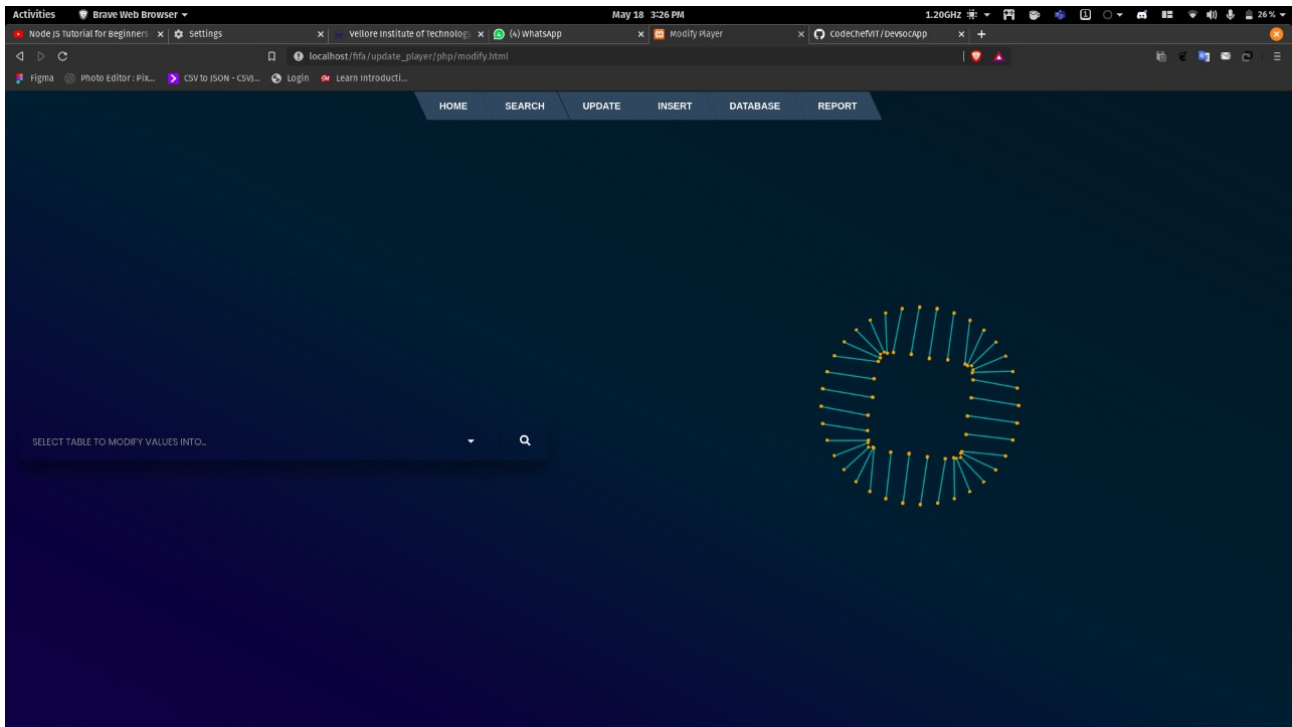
Activities Brave Web Browser ▾ May 18 3:26 PM 1.20GHz 26 %

Node JS Tutorial for Beginners × Settings × Vellore Institute of Technology × (4) WhatsApp × Modify Player × CodeChefVIT/DevsocApp × +

localhost/fifa/update_player/php/modify.html

Figma Photo Editor : Pix... CSV to JSON - CSVJ... Login Learn Introducti...

HOME SEARCH UPDATE INSERT DATABASE REPORT

SELECT TABLE TO MODIFY VALUES INTO...